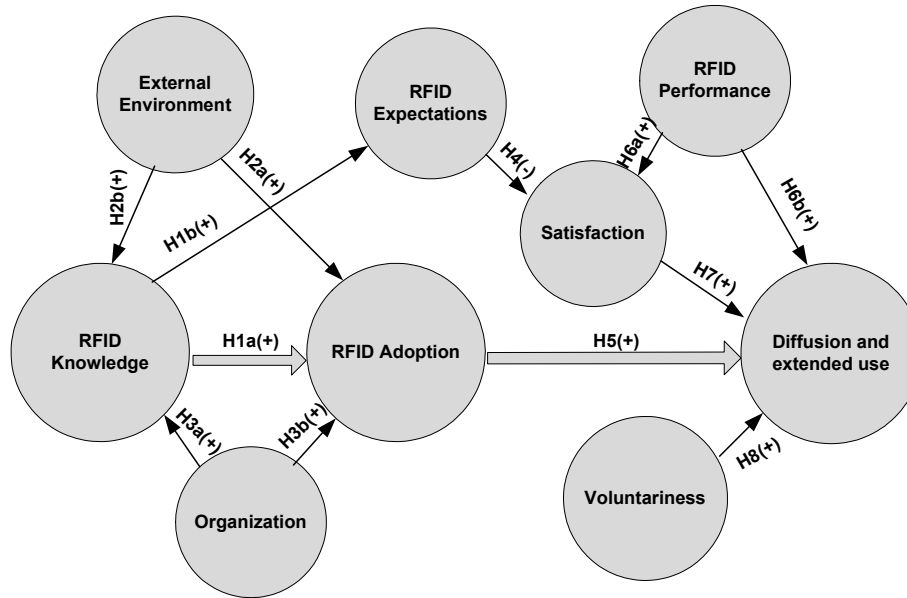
External Environment

RFID Expectations

RFID Performance

H2a(+)

H4(-)

H6a(+)

H2b(+)

H1b(+)

Satisfaction

H6b(+)

H7(+)

RFID Knowledge

H1a(+)

RFID Adoption

H5(+)

Diffusion and extended use

H3a(+)

H3b(+)

H8(+)

Voluntariness

Organization